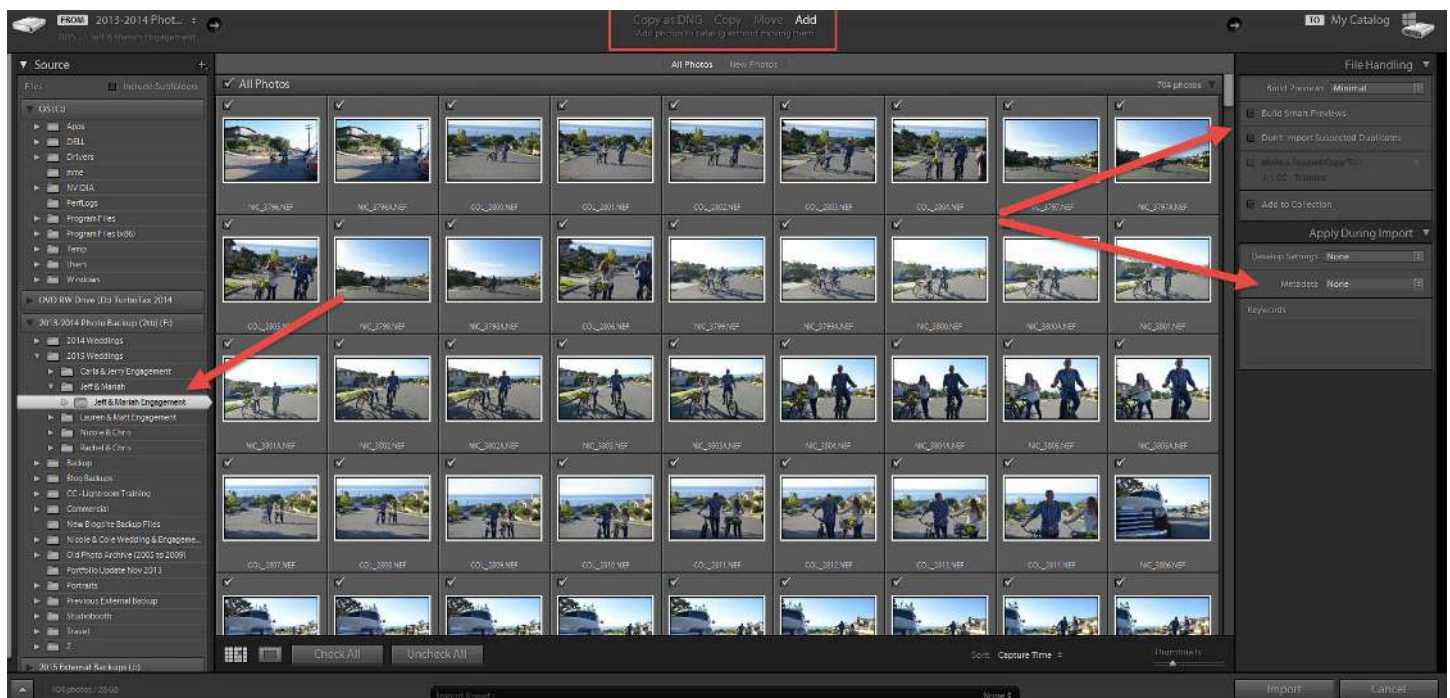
FROM 2013-2014 Phot... ÷
2015 > Jeff & Mariah Engagement

Copy as DNG Copy Move Add
Add photos to catalog without moving them

TO My Catalog

▼ Source +.
Files Include Subfolders
OS (C:)
Apps
DELL
Drivers
mne
NVIDIA
PerfLogs
Program Files
Program Files (x86)
Temp
Users
Windows
DVD RW Drive (D:) TurboTax 2014
2013-2014 Photo Backup (2tb) (F:)
2014 Weddings
2015 Weddings
Carla & Jerry Engagement
Jeff & Mariah
Jeff & Mariah Engagement
Lauren & Matt Engagement
Nicole & Chris
Rachel & Chris
Backup
Blog Backups
CC- Lightroom Training
Commercial
New Blogsite Backup Files
Nicole & Cole Wedding & Engageme...
Old Photo Archive (2003 to 2009)
Portfolio Update Nov 2013
Portraits
Previous External Backup
Studiobooth
Travel
2
2015 External Backup (J:)

All Photos New Photos
All Photos
704 photos

NIC_3796.NEF
NIC_3796A.NEF
COL_2800.NEF
COL_2801.NEF
COL_2802.NEF
COL_2803.NEF
COL_2804.NEF
NIC_3797.NEF
NIC_3797A.NEF
COL_2805.NEF
NIC_3798.NEF
NIC_3798A.NEF
COL_2806.NEF
NIC_3799.NEF
NIC_3799A.NEF
NIC_3800.NEF
NIC_3800A.NEF
NIC_3801.NEF
NIC_3801A.NEF
NIC_3802.NEF
NIC_3802A.NEF
NIC_3803.NEF
NIC_3803A.NEF
NIC_3804.NEF
NIC_3804A.NEF
NIC_3806.NEF
NIC_3805A.NEF
COL_2807.NEF
COL_2808.NEF
COL_2809.NEF
COL_2810.NEF
COL_2811.NEF
COL_2812.NEF
COL_2813.NEF
COL_2814.NEF
NIC_3806.NEF

Check All Uncheck All
Sort: Capture Time ÷
Thumbnails

File Handling
Build Previews Minimal
Build Smart Previews
Don't Import Suspected Duplicates
Make a Second Copy To:
1/2 CC - Training
Add to Collection

Apply During Import
Develop Settings None
Metadata None
Keywords

704 photos / 28 GB
Import Preset : None
Import Cancel